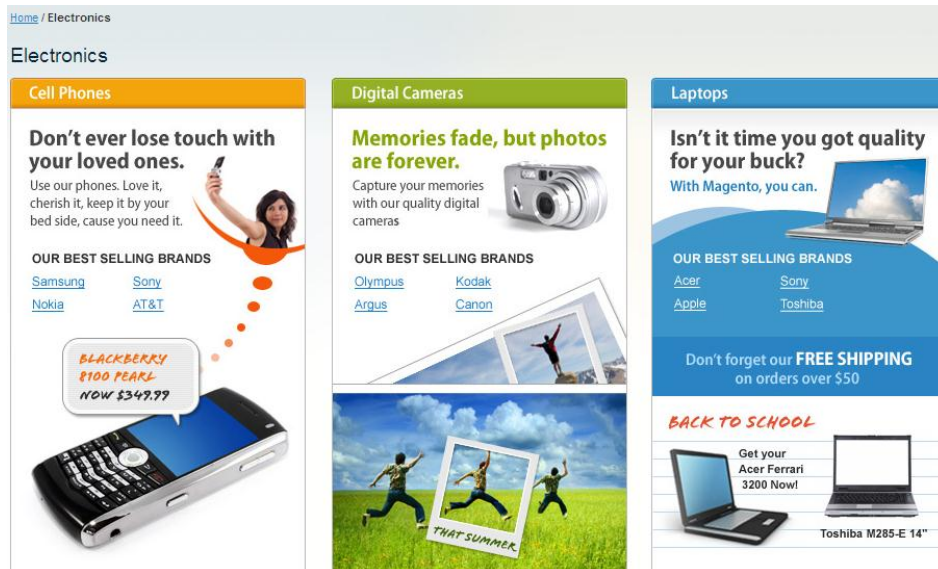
Home / Electronics

Electronics

Cell Phones

Don't ever lose touch with your loved ones.

Use our phones. Love it, cherish it, keep it by your bed side, cause you need it.

OUR BEST SELLING BRANDS

Samsung
Sony
Nokia
AT&T

BLACKBERRY 8100 PEARL NOW $349.99

Digital Cameras

Memories fade, but photos are forever.

Capture your memories with our quality digital cameras

OUR BEST SELLING BRANDS

Olympus
Kodak
Argus
Canon

THAT SUMMER

Laptops

Isn't it time you got quality for your buck?

With Magento, you can.

OUR BEST SELLING BRANDS

Acer
Sony
Apple
Toshiba

Don't forget our FREE SHIPPING on orders over $50

BACK TO SCHOOL

Get your Acer Ferrari 3200 Now!

Toshiba M285-E 14"